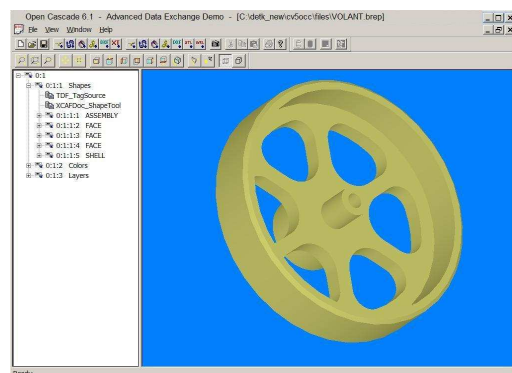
Open Cascade 6.1 - Advanced Data Exchange Demo - [C:\defk_new\cv5occ\files\VOLANT.brep]

File View Window Help

0:1
0:1:1 Shapes
TDF_TagSource
XCAFDoc_ShapeTool
0:1:1:1 ASSEMBLY
0:1:1:2 FACE
0:1:1:3 FACE
0:1:1:4 FACE
0:1:1:5 SHELL
0:1:2 Colors
0:1:3 Layers

Ready